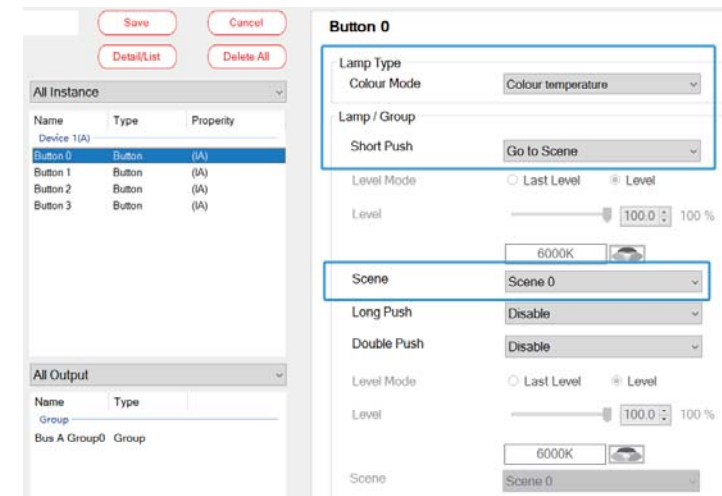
Save
Cancel
Detail/List
Delete All
All Instance

| Name | Type | Properity |
|---|---|---|
| Device 1(A) | | |
| Button 0 | Button | (IA) |
| Button 1 | Button | (IA) |
| Button 2 | Button | (IA) |
| Button 3 | Button | (IA) |

All Output

| Name | Type |
|---|---|
| Group | |
| Bus A Group0 | Group |

Button 0
Lamp Type
Colour Mode
Colour temperature
Lamp / Group
Short Push
Go to Scene
Level Mode
Last Level
Level
Level
100.0
100 %
6000K
Scene
Scene 0
Long Push
Disable
Double Push
Disable
Level Mode
Last Level
Level
Level
100.0
100 %
6000K
Scene
Scene 0